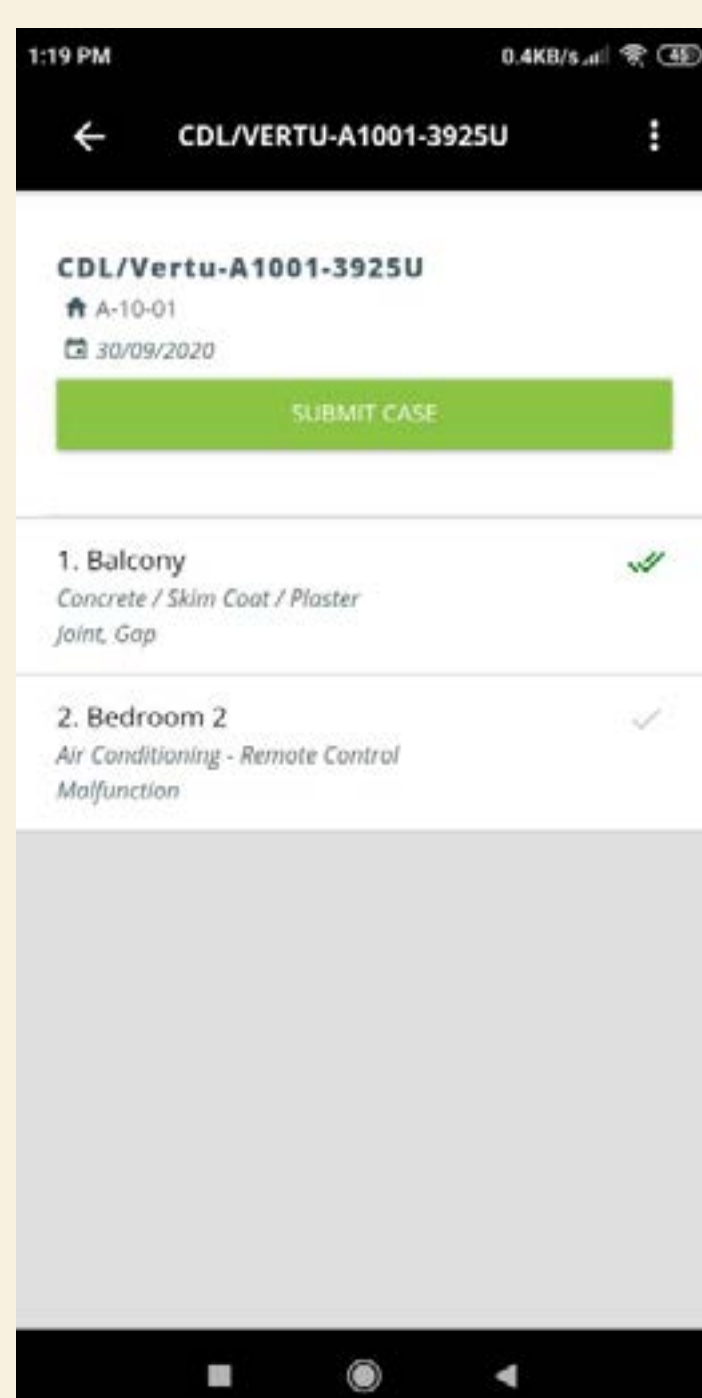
1:19 PM
0.4KB/s 45

CDL/VERTU-A1001-3925U

CDL/Vertu-A1001-3925U
A-10-01
30/09/2020
SUBMIT CASE

1. Balcony
Concrete / Skim Coat / Plaster
Joint, Gap

2. Bedroom 2
Air Conditioning - Remote Control
Malfunction